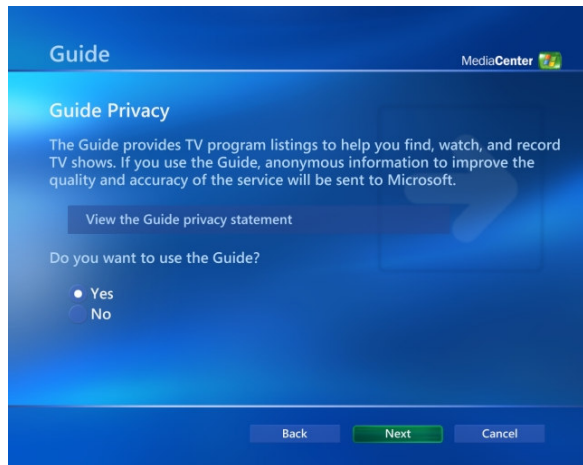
Guide

MediaCenter

Guide Privacy

The Guide provides TV program listings to help you find, watch, and record TV shows. If you use the Guide, anonymous information to improve the quality and accuracy of the service will be sent to Microsoft.

View the Guide privacy statement

Do you want to use the Guide?

Yes
No

Back
Next
Cancel